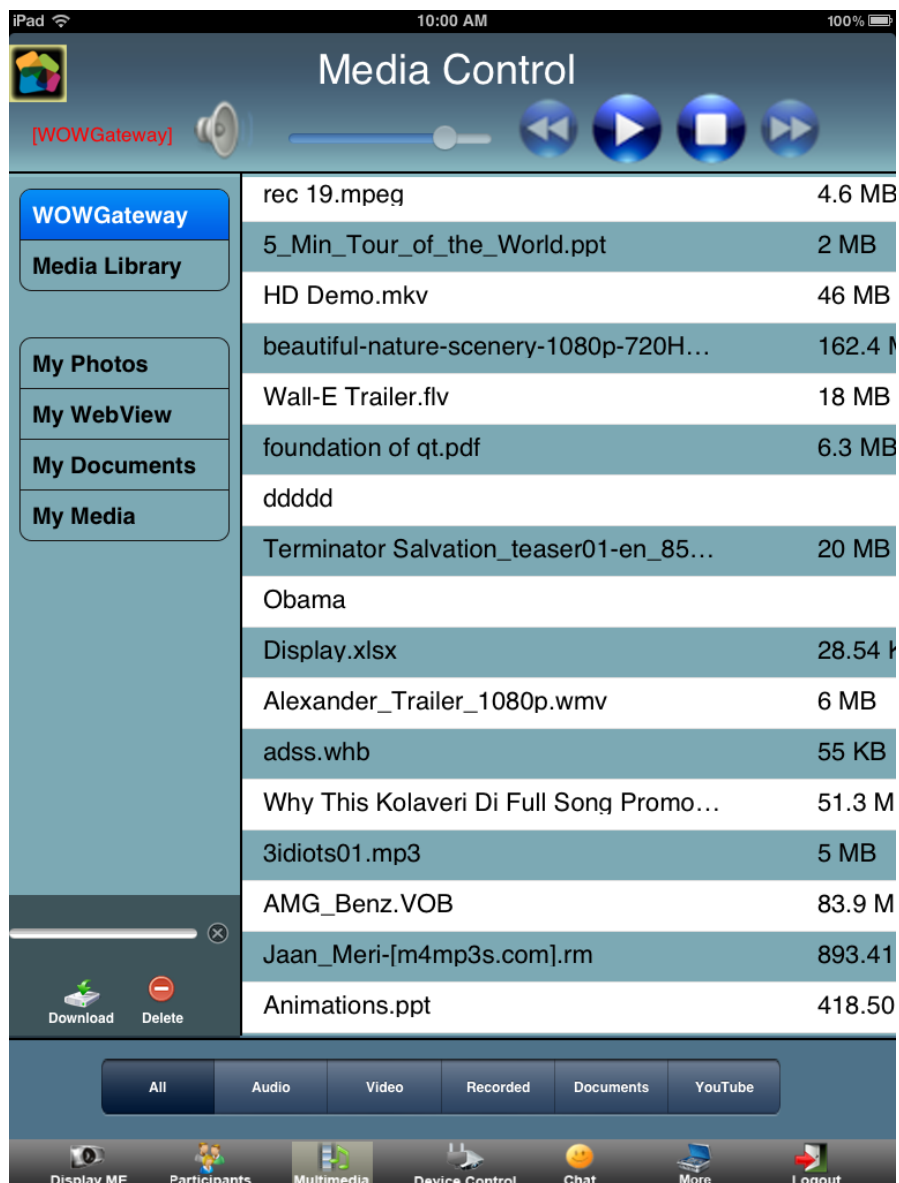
iPad 10:00 AM 100%

Media Control

[WOWGateway]

WOWGateway
Media Library

My Photos
My WebView
My Documents
My Media

| | |
|---|---|
| rec 19.mpeg | 4.6 MB |
| 5_Min_Tour_of_the_World.ppt | 2 MB |
| HD Demo.mkv | 46 MB |
| beautiful-nature-scenery-1080p-720H… | 162.4 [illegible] |
| Wall-E Trailer.flv | 18 MB |
| foundation of qt.pdf | 6.3 MB |
| ddddd | |
| Terminator Salvation_teaser01-en_85… | 20 MB |
| Obama | |
| Display.xlsx | 28.54 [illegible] |
| Alexander_Trailer_1080p.wmv | 6 MB |
| adss.whb | 55 KB |
| Why This Kolaveri Di Full Song Promo… | 51.3 M |
| 3idiots01.mp3 | 5 MB |
| AMG_Benz.VOB | 83.9 M |
| Jaan_Meri-[m4mp3s.com].rm | 893.41 |
| Animations.ppt | 418.50 |

Download Delete

All Audio Video Recorded Documents YouTube

Display ME Participants Multimedia Device Control Chat More Logout